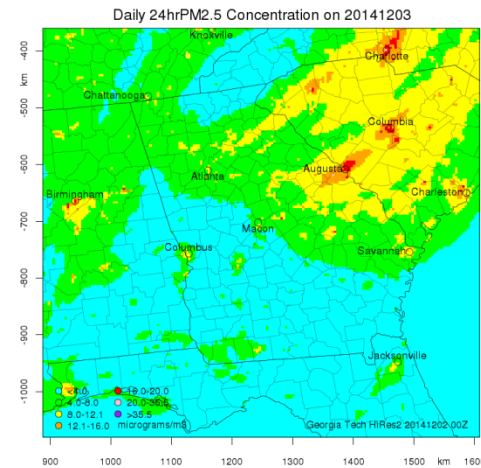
Daily 24hrPM2.5 Concentration on 20141203

Knoxville
Charlotte
Chattanooga
Columbia
Atlanta
Augusta
Charleston
Birmingham
Macon
Columbus
Savannah
Jacksonville

km
-400
-500
-600
-700
-800
-900
-1000

<4.0
4.0-8.0
8.0-12.1
12.1-16.0
16.0-20.0
20.0-35.5
>35.5
micrograms/m3

Georgia Tech HiRes2 20141202-00Z

900 1000 1100 1200 1300 1400 1500 km 1600